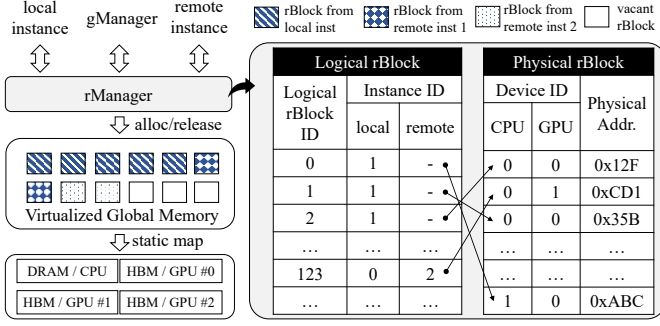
local instance gManager remote instance

rBlock from local inst | rBlock from remote inst 1 | rBlock from remote inst 2 | vacant rBlock

rManager

alloc/release

Virtualized Global Memory

static map

DRAM / CPU | HBM / GPU #0
HBM / GPU #1 | HBM / GPU #2

Logical rBlock

| Logical rBlock ID | Instance ID local | Instance ID remote |
|---|---|---|
| 0 | 1 | - |
| 1 | 1 | - |
| 2 | 1 | - |
| … | … | … |
| 123 | 0 | 2 |
| … | … | … |

Physical rBlock

| Device ID CPU | Device ID GPU | Physical Addr. |
|---|---|---|
| 0 | 0 | 0x12F |
| 0 | 1 | 0xCD1 |
| 0 | 0 | 0x35B |
| … | … | … |
| … | … | … |
| 1 | 0 | 0xABC |